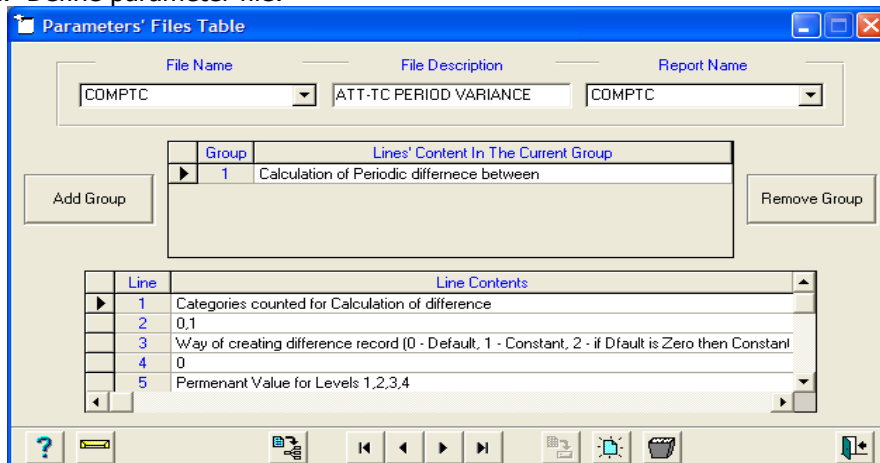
Parameters' Files Table

File Name
COMPTC

File Description
ATT-TC PERIOD VARIANCE

Report Name
COMPTC

| Group | Lines' Content In The Current Group |
|---|---|
| 1 | Calculation of Periodic differnece between |

Add Group

Remove Group

| Line | Line Contents |
|---|---|
| 1 | Categories counted for Calculation of difference |
| 2 | 0,1 |
| 3 | Way of creating difference record (0 - Default, 1 - Constant, 2 - if Dfault is Zero then Constant |
| 4 | 0 |
| 5 | Permenant Value for Levels 1,2,3,4 |